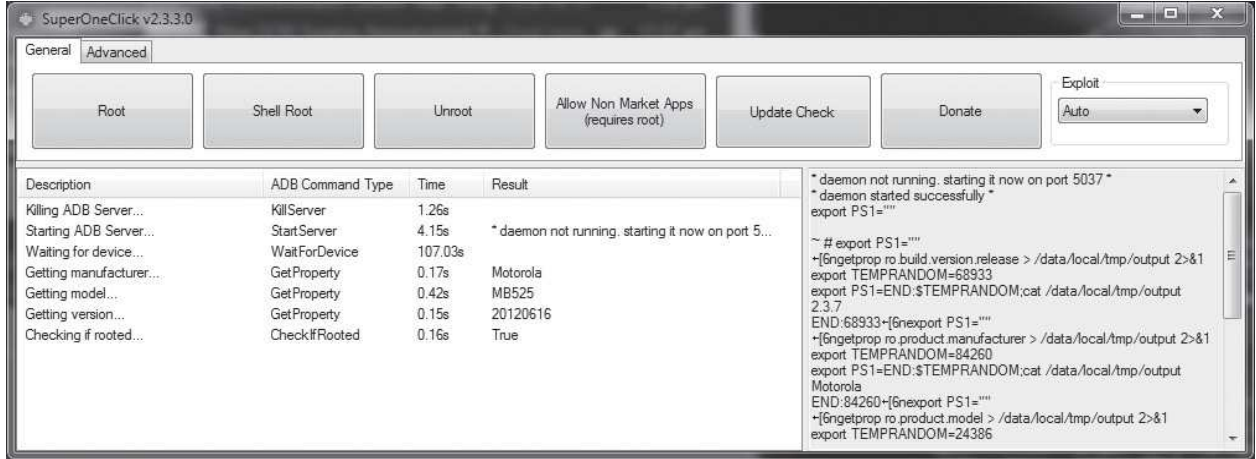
SuperOneClick v2.3.3.0

General Advanced

Root

Shell Root

Unroot

Allow Non Market Apps (requires root)

Update Check

Donate

Exploit

Auto

| Description | ADB Command Type | Time | Result |
|---|---|---|---|
| Killing ADB Server... | KillServer | 1.26s | |
| Starting ADB Server... | StartServer | 4.15s | * daemon not running. starting it now on port 5... |
| Waiting for device... | WaitForDevice | 107.03s | |
| Getting manufacturer... | GetProperty | 0.17s | Motorola |
| Getting model... | GetProperty | 0.42s | MB525 |
| Getting version... | GetProperty | 0.15s | 20120616 |
| Checking if rooted... | CheckIfRooted | 0.16s | True |

* daemon not running. starting it now on port 5037 *
* daemon started successfully *
export PS1=""

~ # export PS1=""
←[6ngetprop ro.build.version.release > /data/local/tmp/output 2>&1
export TEMPRANDOM=68933
export PS1=END:$TEMPRANDOM;cat /data/local/tmp/output
2.3.7
END:68933←[6nexport PS1=""
←[6ngetprop ro.product.manufacturer > /data/local/tmp/output 2>&1
export TEMPRANDOM=84260
export PS1=END:$TEMPRANDOM;cat /data/local/tmp/output
Motorola
END:84260←[6nexport PS1=""
←[6ngetprop ro.product.model > /data/local/tmp/output 2>&1
export TEMPRANDOM=24386